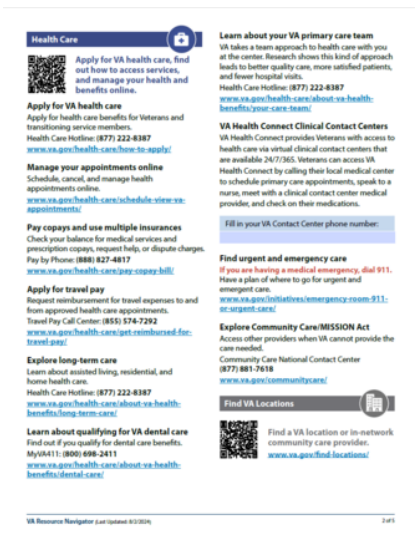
Health Care

Apply for VA health care, find out how to access services, and manage your health and benefits online.

Apply for VA health care
Apply for health care benefits for Veterans and transitioning service members.
Health Care Hotline: (877) 222-8387
www.va.gov/health-care/how-to-apply/

Manage your appointments online
Schedule, cancel, and manage health appointments online.
www.va.gov/health-care/schedule-view-va-appointments/

Pay copays and use multiple insurances
Check your balance for medical services and prescription copays, request help, or dispute charges.
Pay by Phone: (888) 827-4817
www.va.gov/health-care/pay-copay-bill/

Apply for travel pay
Request reimbursement for travel expenses to and from approved health care appointments.
Travel Pay Call Center: (855) 574-7292
www.va.gov/health-care/get-reimbursed-for-travel-pay/

Explore long-term care
Learn about assisted living, residential, and home health care.
Health Care Hotline: (877) 222-8387
www.va.gov/health-care/about-va-health-benefits/long-term-care/

Learn about qualifying for VA dental care
Find out if you qualify for dental care benefits.
MyVA411: (800) 698-2411
www.va.gov/health-care/about-va-health-benefits/dental-care/

Learn about your VA primary care team
VA takes a team approach to health care with you at the center. Research shows this kind of approach leads to better quality care, more satisfied patients, and fewer hospital visits.
Health Care Hotline: (877) 222-8387
www.va.gov/health-care/about-va-health-benefits/your-care-team/

VA Health Connect Clinical Contact Centers
VA Health Connect provides Veterans with access to health care via virtual clinical contact centers that are available 24/7/365. Veterans can access VA Health Connect by calling their local medical center to schedule primary care appointments, speak to a nurse, meet with a clinical contact center medical provider, and check on their medications.

Fill in your VA Contact Center phone number:

Find urgent and emergency care
If you are having a medical emergency, dial 911.
Have a plan of where to go for urgent and emergent care.
www.va.gov/initiatives/emergency-room-911-or-urgent-care/

Explore Community Care/MISSION Act
Access other providers when VA cannot provide the care needed.
Community Care National Contact Center
(877) 881-7618
www.va.gov/communitycare/

Find VA Locations

Find a VA location or in-network community care provider.
www.va.gov/find-locations/

VA Resource Navigator (Last Updated: 8/2/2024)
2 of 5